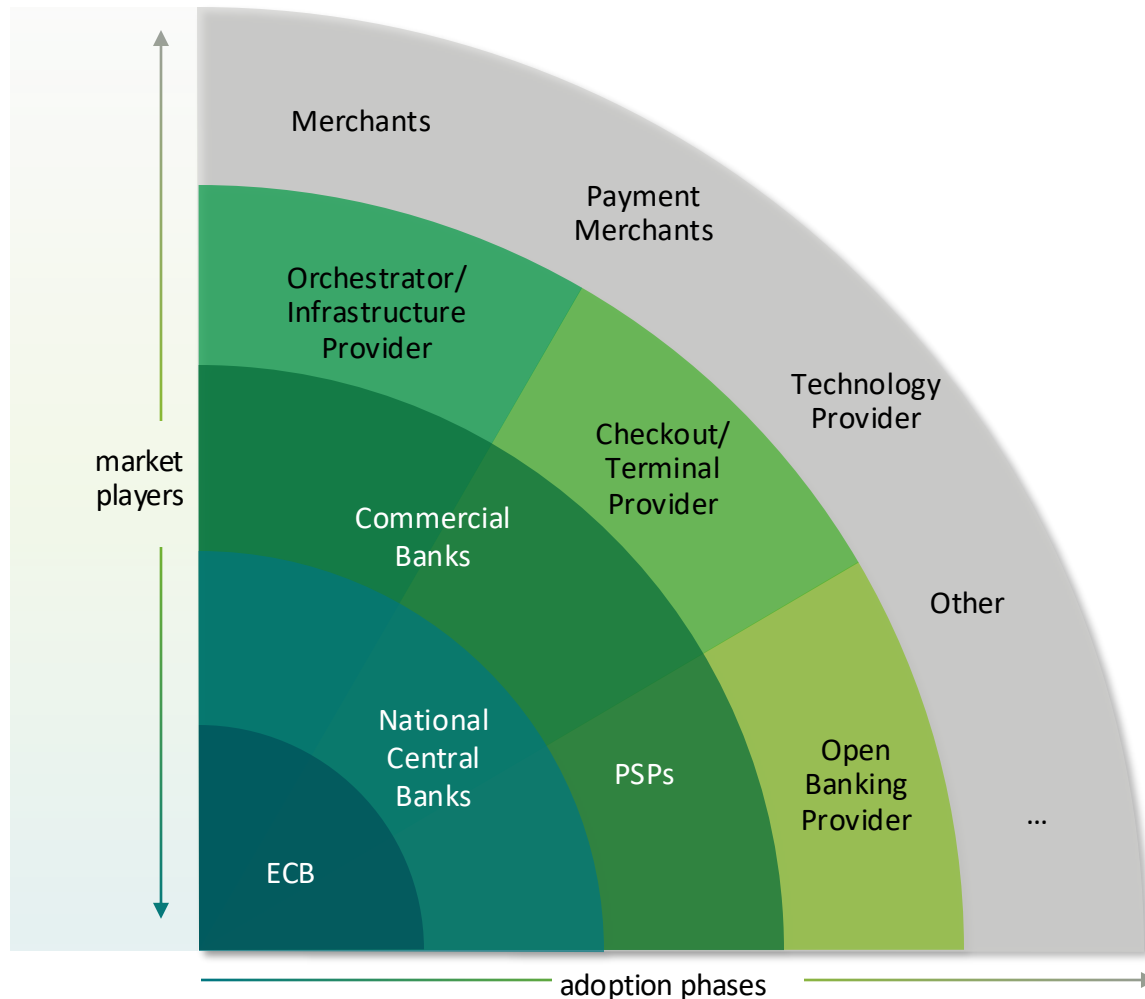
market players

Merchants

Payment Merchants

Orchestrator/ Infrastructure Provider

Technology Provider

Checkout/ Terminal Provider

Commercial Banks

Other

National Central Banks

PSPs

Open Banking Provider

...

ECB

adoption phases